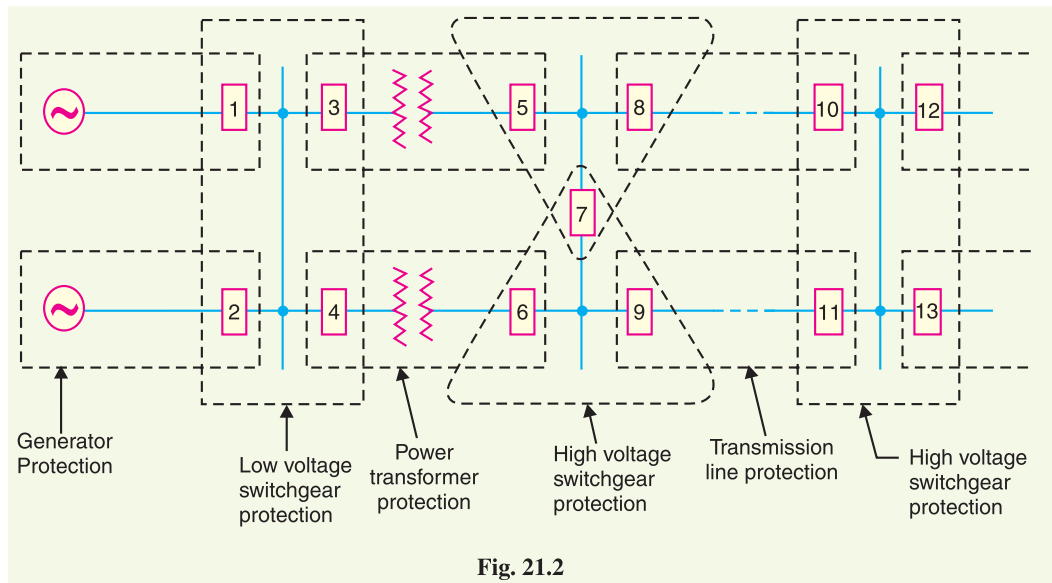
~
1
3
5
8
10
12
7
~
2
4
6
9
11
13

Generator Protection

Low voltage switchgear protection

Power transformer protection

High voltage switchgear protection

Transmission line protection

High voltage switchgear protection

Fig. 21.2